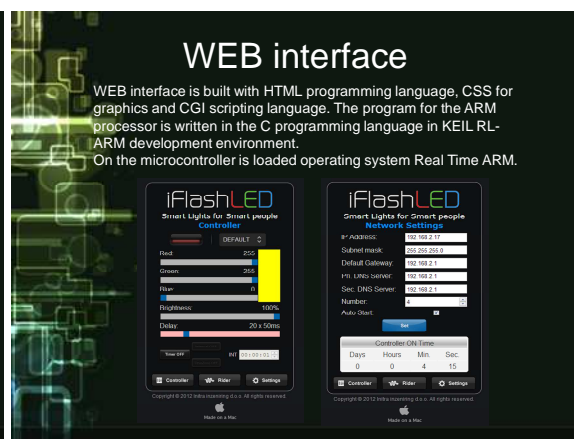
WEB interface

WEB interface is built with HTML programming language, CSS for graphics and CGI scripting language. The program for the ARM processor is written in the C programming language in KEIL RL-ARM development environment.
On the microcontroller is loaded operating system Real Time ARM.

iFlashLED
Smart Lights for Smart people
Controller
DEFAULT
Red: 255
Green: 255
Blue: 0
Brightness: 100%
Delay: 20 x 50ms
Timer OFF
INT 00 : 03 : 01
Controller
Rider
Settings
Copyright © 2012 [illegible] d.o.o. All rights reserved.
Made on a Mac

iFlashLED
Smart Lights for Smart people
Network Settings
IP Address: 192.168.2.17
Subnet mask: 255.255.255.0
Default Gateway: 192.168.2.1
Pri. DNS Server: 192.168.2.1
Sec. DNS Server: 192.168.2.1
Number: 4
Auto Start:
Set
Controller ON Time

| Days | Hours | Min. | Sec. |
|---|---|---|---|
| 0 | 0 | 4 | 15 |

Controller
Rider
Settings
Copyright © 2012 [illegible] d.o.o. All rights reserved.
Made on a Mac